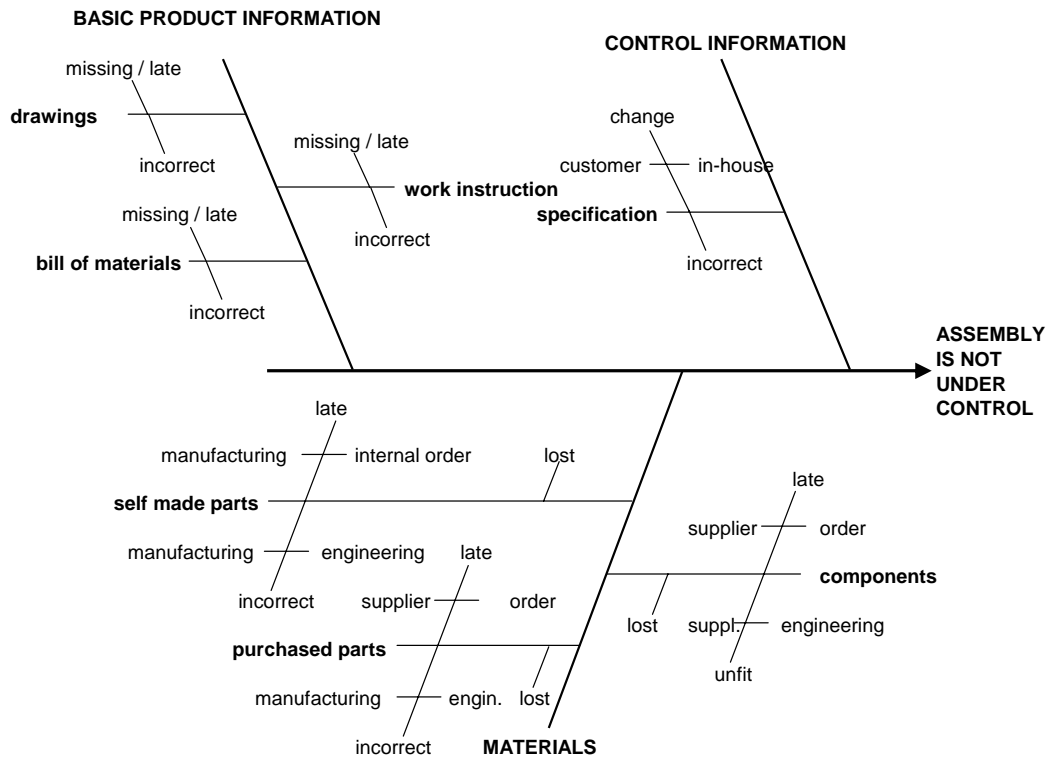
BASIC PRODUCT INFORMATION

missing / late

drawings

incorrect

missing / late

work instruction

incorrect

missing / late

bill of materials

incorrect

CONTROL INFORMATION

change

customer

in-house

specification

incorrect

ASSEMBLY IS NOT UNDER CONTROL

late

manufacturing

internal order

lost

self made parts

manufacturing

engineering

incorrect

late

supplier

order

purchased parts

manufacturing

engin.

lost

incorrect

MATERIALS

late

supplier

order

components

lost

suppl.

engineering

unfit